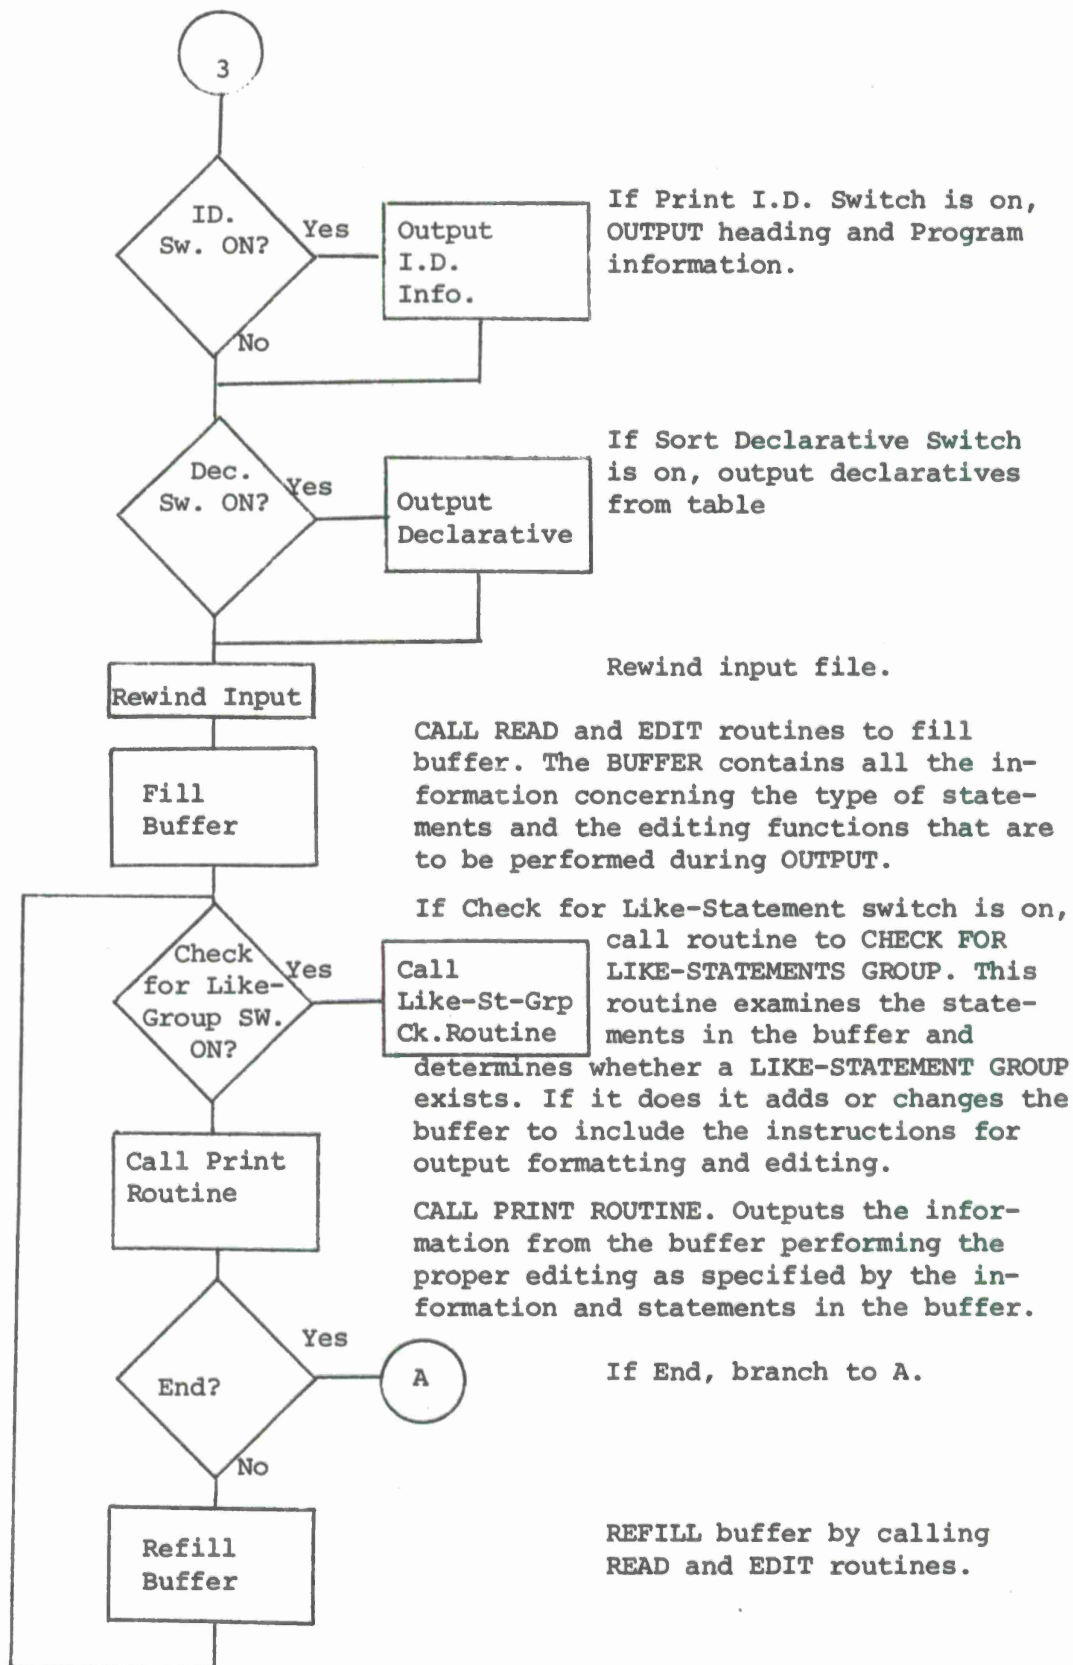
3

ID. Sw. ON?

Yes

Output I.D. Info.

No

If Print I.D. Switch is on, OUTPUT heading and Program information.

Dec. Sw. ON?

Yes

Output Declarative

If Sort Declarative Switch is on, output declaratives from table

Rewind Input

Rewind input file.

Fill Buffer

CALL READ and EDIT routines to fill buffer. The BUFFER contains all the information concerning the type of statements and the editing functions that are to be performed during OUTPUT.

Check for Like-Group SW. ON?

Yes

Call Like-St-Grp Ck.Routine

If Check for Like-Statement switch is on, call routine to CHECK FOR LIKE-STATEMENTS GROUP. This routine examines the statements in the buffer and determines whether a LIKE-STATEMENT GROUP exists. If it does it adds or changes the buffer to include the instructions for output formatting and editing.

Call Print Routine

CALL PRINT ROUTINE. Outputs the information from the buffer performing the proper editing as specified by the information and statements in the buffer.

End?

Yes

A

No

If End, branch to A.

Refill Buffer

REFILL buffer by calling READ and EDIT routines.